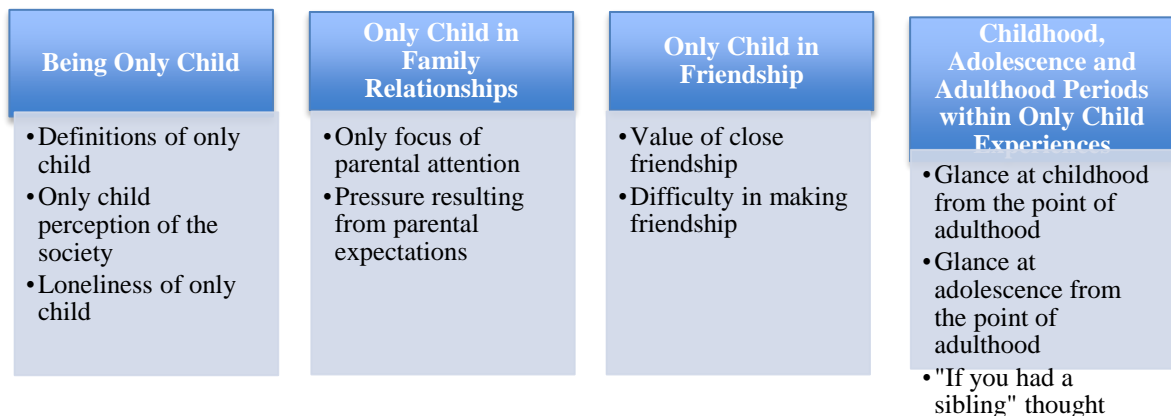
Being Only Child

- Definitions of only child
- Only child perception of the society
- Loneliness of only child

Only Child in Family Relationships

- Only focus of parental attention
- Pressure resulting from parental expectations

Only Child in Friendship

- Value of close friendship
- Difficulty in making friendship

Childhood, Adolescence and Adulthood Periods within Only Child Experiences

- Glance at childhood from the point of adulthood
- Glance at adolescence from the point of adulthood
- "If you had a sibling" thought